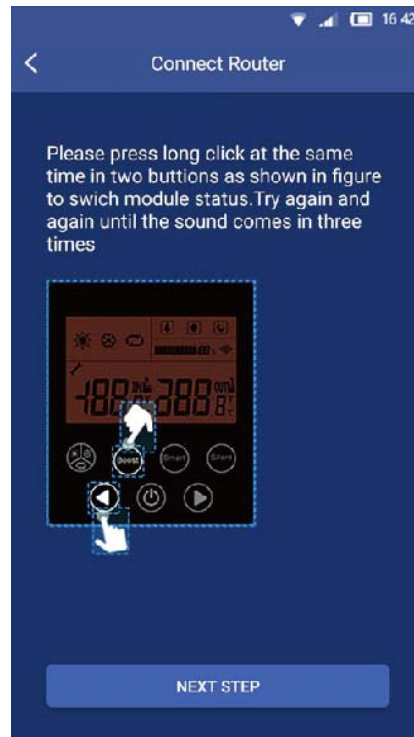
16:42

<

Connect Router

Please press long click at the same time in two buttions as shown in figure to swich module status.Try again and again until the sound comes in three times

Boost

Smart

Silent

NEXT STEP